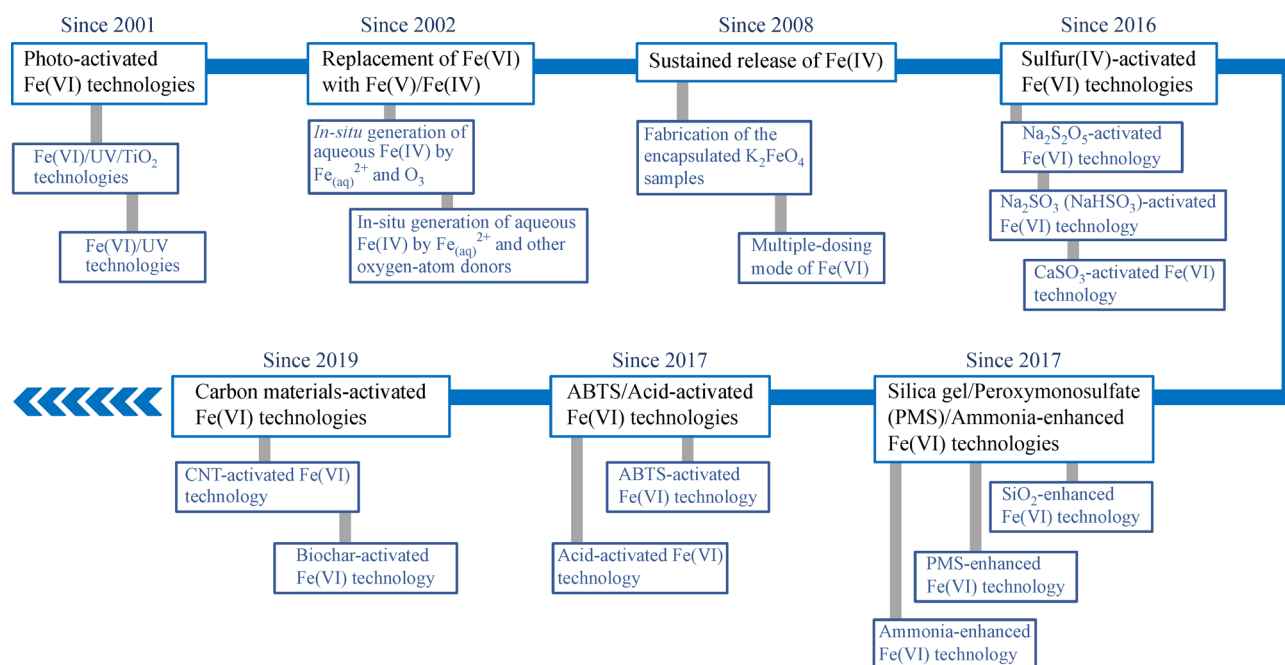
Since 2001

Photo-activated Fe(VI) technologies

Fe(VI)/UV/TiO$_2$ technologies

Fe(VI)/UV technologies

Since 2002

Replacement of Fe(VI) with Fe(V)/Fe(IV)

*In-situ* generation of aqueous Fe(IV) by Fe$_{(aq)}$$^{2+}$ and O$_3$

In-situ generation of aqueous Fe(IV) by Fe$_{(aq)}$$^{2+}$ and other oxygen-atom donors

Since 2008

Sustained release of Fe(IV)

Fabrication of the encapsulated K$_2$FeO$_4$ samples

Multiple-dosing mode of Fe(VI)

Since 2016

Sulfur(IV)-activated Fe(VI) technologies

Na$_2$S$_2$O$_5$-activated Fe(VI) technology

Na$_2$SO$_3$ (NaHSO$_3$)-activated Fe(VI) technology

CaSO$_3$-activated Fe(VI) technology

Since 2019

Carbon materials-activated Fe(VI) technologies

CNT-activated Fe(VI) technology

Biochar-activated Fe(VI) technology

Since 2017

ABTS/Acid-activated Fe(VI) technologies

ABTS-activated Fe(VI) technology

Acid-activated Fe(VI) technology

Since 2017

Silica gel/Peroxymonosulfate (PMS)/Ammonia-enhanced Fe(VI) technologies

SiO$_2$-enhanced Fe(VI) technology

PMS-enhanced Fe(VI) technology

Ammonia-enhanced Fe(VI) technology